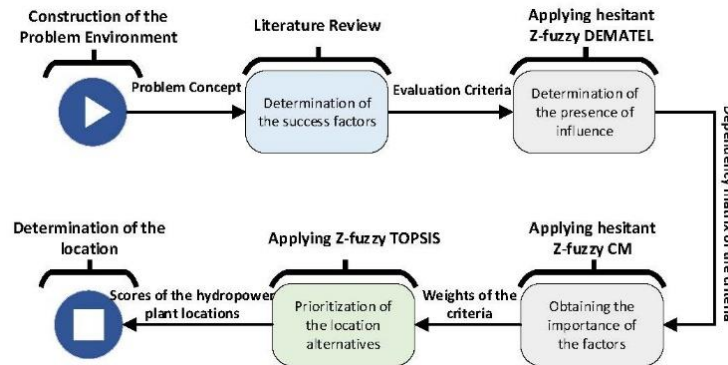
Construction of the Problem Environment

Literature Review

Applying hesitant Z-fuzzy DEMATEL

Problem Concept

Determination of the success factors

Evaluation Criteria

Determination of the presence of influence

Dependency matrix of the criteria

Determination of the location

Applying Z-fuzzy TOPSIS

Applying hesitant Z-fuzzy CM

Scores of the hydropower plant locations

Prioritization of the location alternatives

Weights of the criteria

Obtaining the importance of the factors